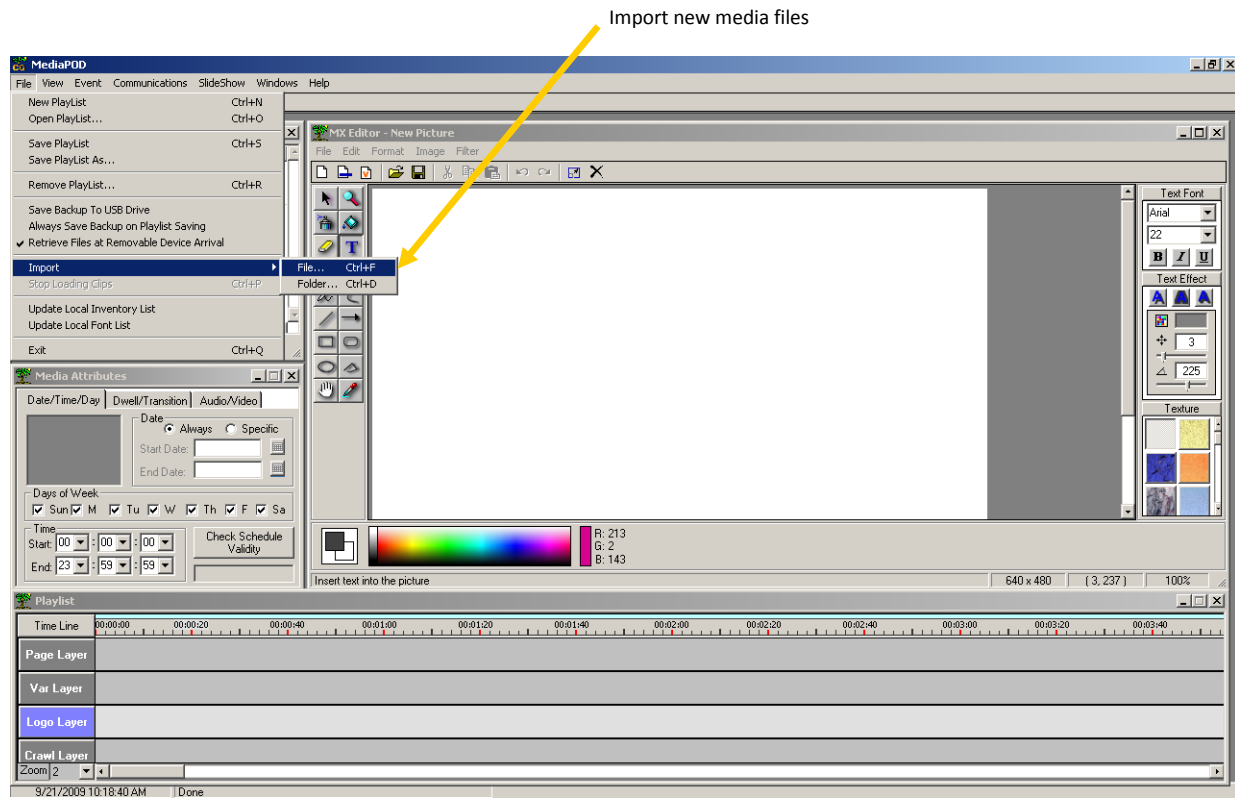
Import new media files

MediaPOD

File View Event Communications SlideShow Windows Help

New PlayList Ctrl+N
Open PlayList... Ctrl+O
Save PlayList Ctrl+S
Save PlayList As...
Remove PlayList... Ctrl+R
Save Backup To USB Drive
Always Save Backup on Playlist Saving
Retrieve Files at Removable Device Arrival
Import
Stop Loading Clips Ctrl+P
Update Local Inventory List
Update Local Font List
Exit Ctrl+Q

File... Ctrl+F
Folder... Ctrl+D

MX Editor - New Picture

File Edit Format Image Filter

Text Font
Arial
22
B I U
Text Effect
A A A
3
225
Texture

R: 213
G: 2
B: 143

Insert text into the picture
640 x 480
( 3, 237 )
100%

Media Attributes

Date/Time/Day
Dwell/Transition
Audio/Video

Date
Always
Specific
Start Date:
End Date:

Days of Week
Sun M Tu W Th F Sa

Time
Start: 00 : 00 : 00
End: 23 : 59 : 59

Check Schedule Validity

Playlist

Time Line
00:00:00 00:00:20 00:00:40 00:01:00 00:01:20 00:01:40 00:02:00 00:02:20 00:02:40 00:03:00 00:03:20 00:03:40

Page Layer
Var Layer
Logo Layer
Crawl Layer

Zoom 2

9/21/2009 10:18:40 AM
Done